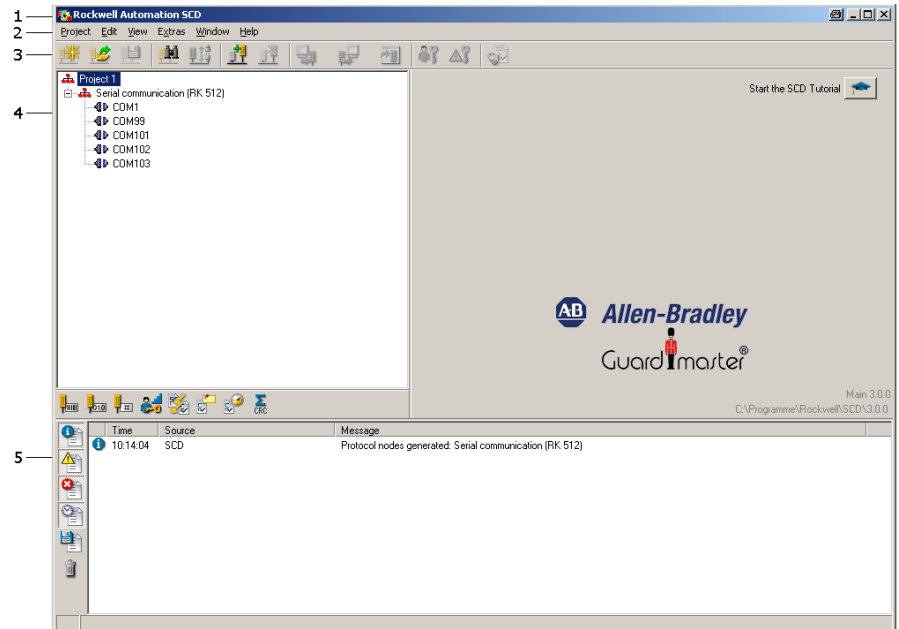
1
2
3
4
5

Rockwell Automation SCD

Project Edit View Extras Window Help

Project 1
Serial communication (RK 512)
COM1
COM99
COM101
COM102
COM103

Start the SCD Tutorial

AB Allen-Bradley

Guardmaster®

Main 3.0.0
C:\Programme\Rockwell\SCD\3.0.0

CRC

| Time | Source | Message |
|---|---|---|
| 10:14:04 | SCD | Protocol nodes generated: Serial communication (RK 512) |